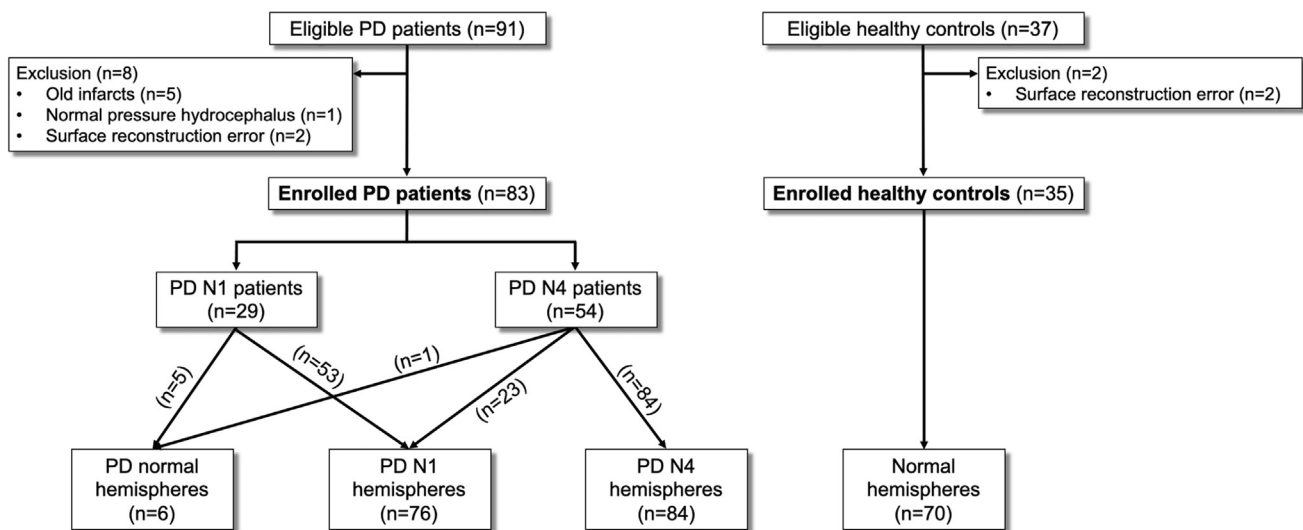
Eligible PD patients (n=91)

Exclusion (n=8)
• Old infarcts (n=5)
• Normal pressure hydrocephalus (n=1)
• Surface reconstruction error (n=2)

**Enrolled PD patients** (n=83)

PD N1 patients (n=29)

PD N4 patients (n=54)

(n=5)

(n=53)

(n=1)

(n=23)

(n=84)

PD normal hemispheres (n=6)

PD N1 hemispheres (n=76)

PD N4 hemispheres (n=84)

Eligible healthy controls (n=37)

Exclusion (n=2)
• Surface reconstruction error (n=2)

**Enrolled healthy controls** (n=35)

Normal hemispheres (n=70)